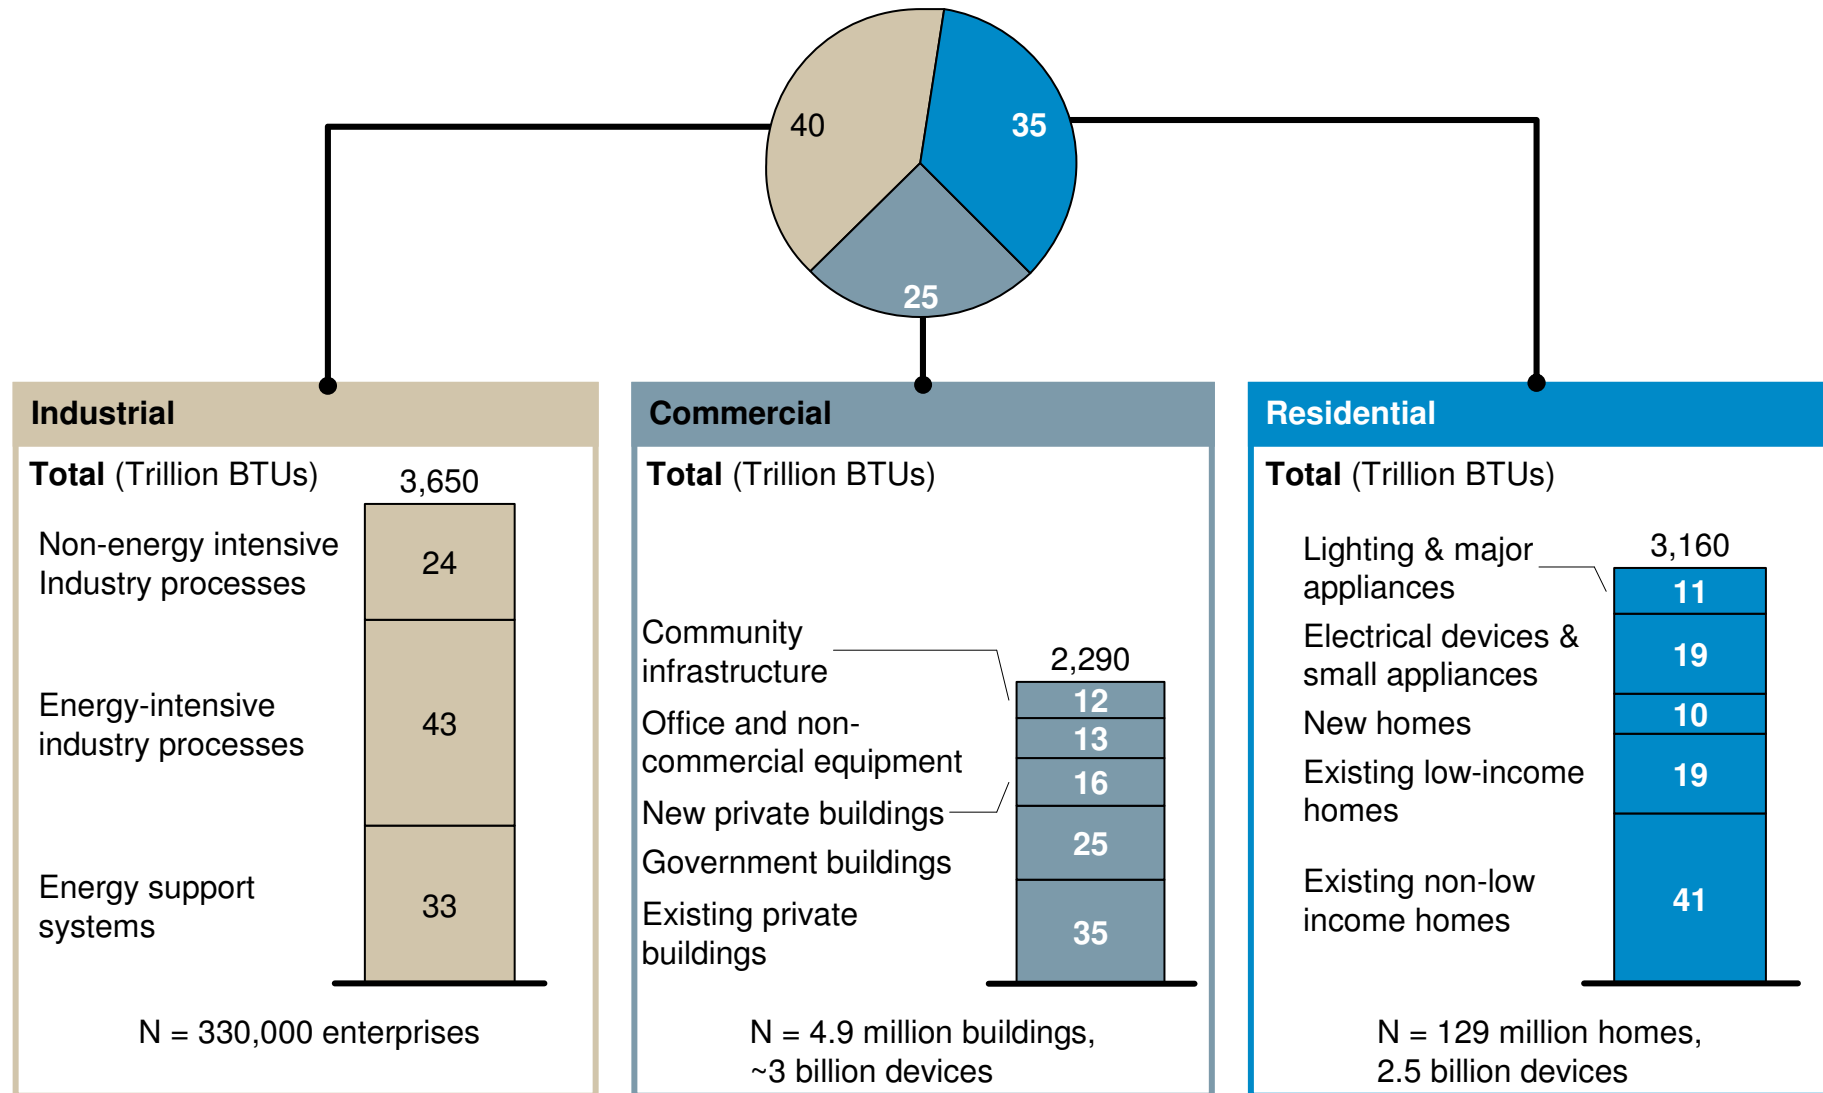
40
35
25

**Industrial**

**Total** (Trillion BTUs)

3,650

Non-energy intensive Industry processes
24

Energy-intensive industry processes
43

Energy support systems
33

N = 330,000 enterprises

**Commercial**

**Total** (Trillion BTUs)

2,290

Community infrastructure
12

Office and non-commercial equipment
13

New private buildings
16

Government buildings
25

Existing private buildings
35

N = 4.9 million buildings, ~3 billion devices

**Residential**

**Total** (Trillion BTUs)

3,160

Lighting & major appliances
11

Electrical devices & small appliances
19

New homes
10

Existing low-income homes
19

Existing non-low income homes
41

N = 129 million homes, 2.5 billion devices